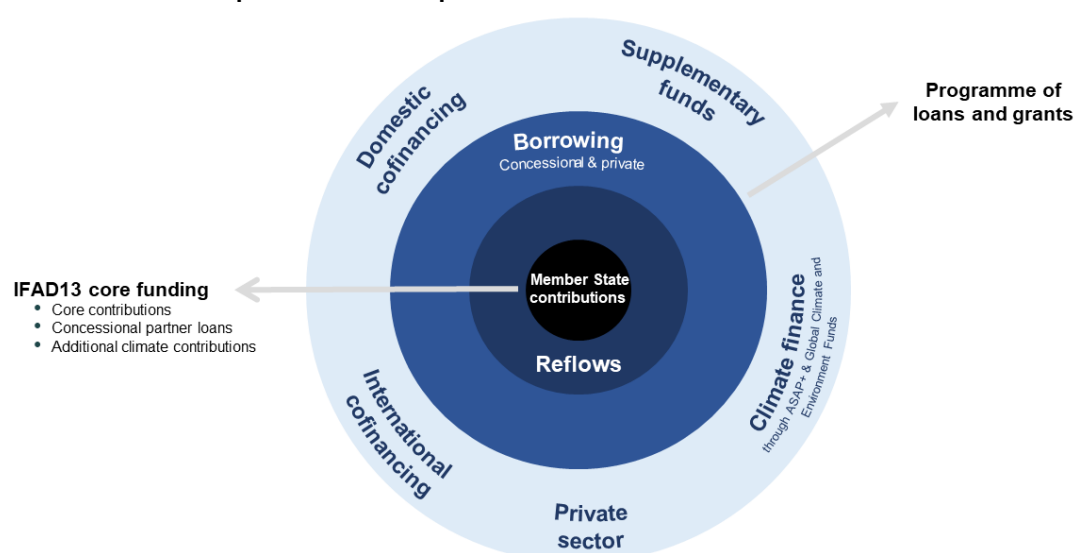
Programme of loans and grants

Domestic cofinancing

Supplementary funds

Borrowing
Concessional & private

IFAD13 core funding
• Core contributions
• Concessional partner loans
• Additional climate contributions

Member State contributions

Reflows

Climate finance
through ASAP+ & Global Climate and Environment Funds

International cofinancing

Private sector